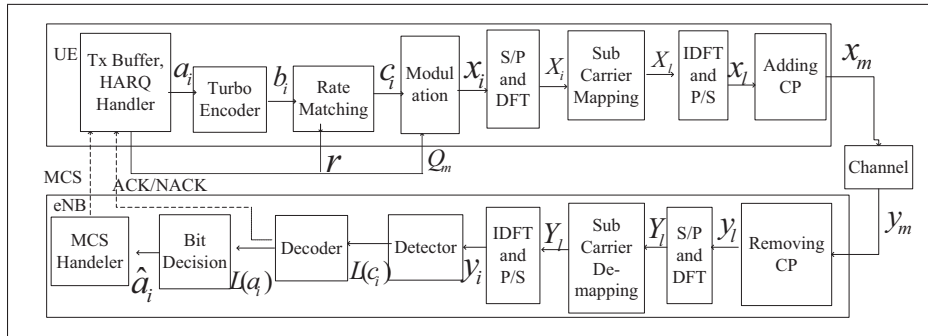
UE

Tx Buffer, HARQ Handler

$a_i$

Turbo Encoder

$b_i$

Rate Matching

$c_i$

Modulation

$x_i$

S/P and DFT

$X_i$

Sub Carrier Mapping

$X_l$

IDFT and P/S

$x_l$

Adding CP

$x_m$

$r$

$Q_m$

Channel

MCS

ACK/NACK

eNB

$y_m$

MCS Handeler

$\hat{a}_i$

Bit Decision

$L(a_i)$

Decoder

$L(c_i)$

Detector

$y_i$

IDFT and P/S

$Y_l$

Sub Carrier De-mapping

$Y_l$

S/P and DFT

$y_l$

Removing CP